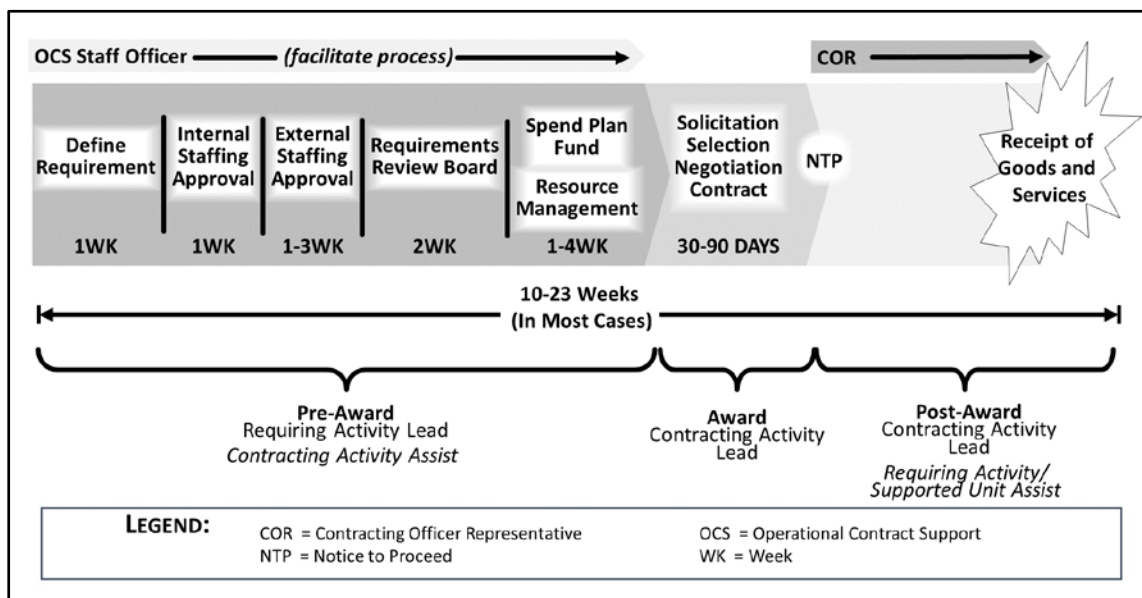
OCS Staff Officer (facilitate process)

COR

Define Requirement

Internal Staffing Approval

External Staffing Approval

Requirements Review Board

Spend Plan Fund

Resource Management

Solicitation Selection Negotiation Contract

NTP

Receipt of Goods and Services

1WK

1WK

1-3WK

2WK

1-4WK

30-90 DAYS

10-23 Weeks (In Most Cases)

Pre-Award
Requiring Activity Lead
*Contracting Activity Assist*

Award
Contracting Activity Lead

Post-Award
Contracting Activity Lead
*Requiring Activity/ Supported Unit Assist*

LEGEND:

COR = Contracting Officer Representative

NTP = Notice to Proceed

OCS = Operational Contract Support

WK = Week